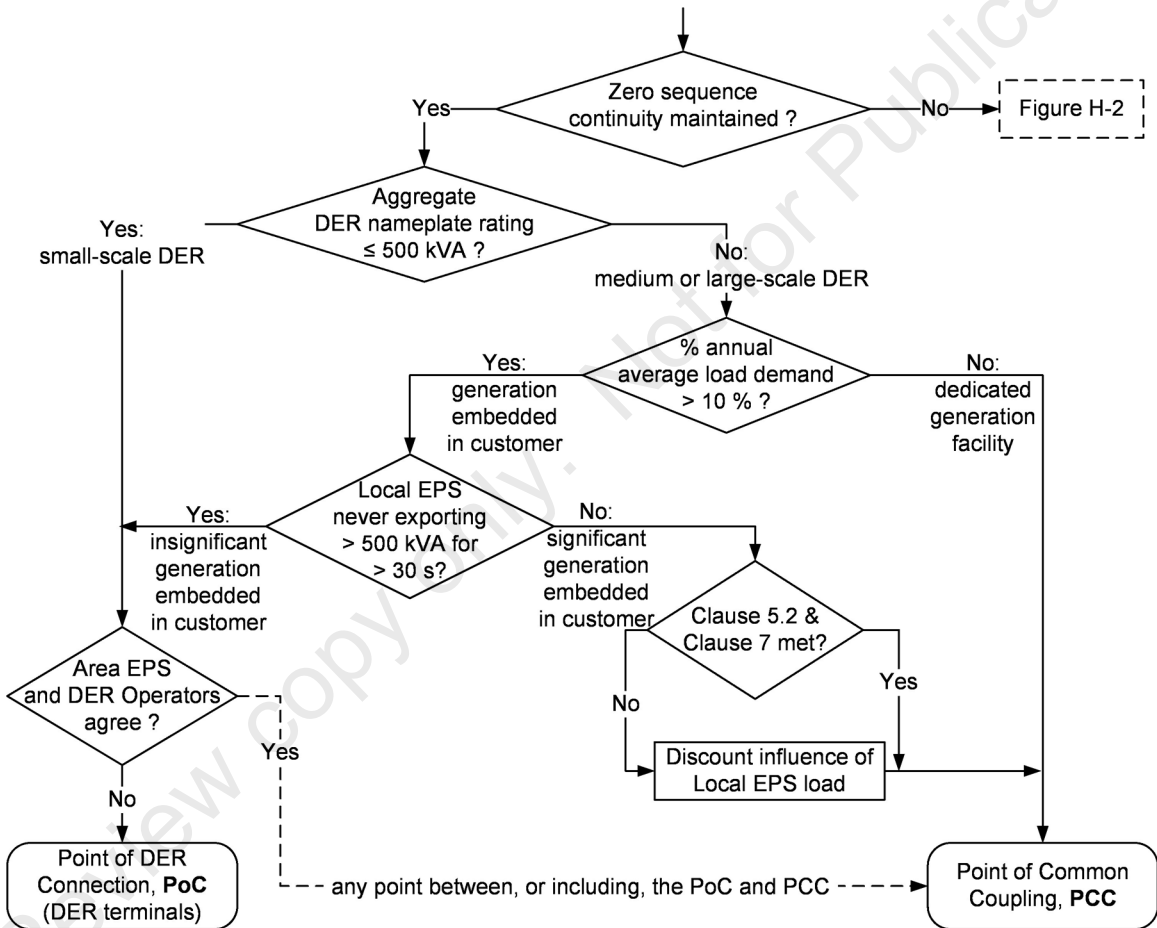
Zero sequence continuity maintained ?

Yes

No

Figure H-2

Aggregate DER nameplate rating ≤ 500 kVA ?

Yes: small-scale DER

No: medium or large-scale DER

% annual average load demand > 10 % ?

Yes: generation embedded in customer

No: dedicated generation facility

Local EPS never exporting > 500 kVA for > 30 s?

Yes: insignificant generation embedded in customer

No: significant generation embedded in customer

Clause 5.2 & Clause 7 met?

Yes

No

Discount influence of Local EPS load

Area EPS and DER Operators agree ?

Yes

No

Point of DER Connection, **PoC** (DER terminals)

any point between, or including, the PoC and PCC

Point of Common Coupling, **PCC**

Preview copy only. Not for Publication